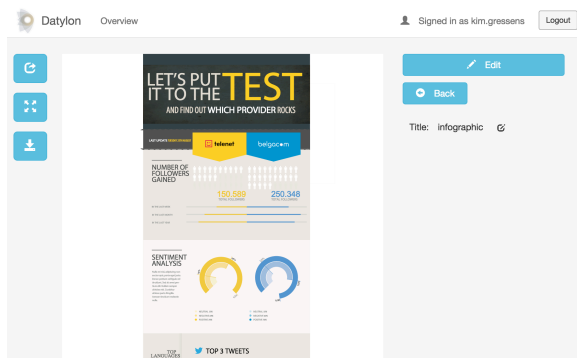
Datylon Overview

Signed in as kim.gressens Logout

Edit

Back

Title: infographic

LET'S PUT IT TO THE TEST

AND FIND OUT WHICH PROVIDER ROCKS

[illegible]

telenet

belgacom

NUMBER OF FOLLOWERS GAINED

150.589
TOTAL FOLLOWERS

250.348
TOTAL FOLLOWERS

SENTIMENT ANALYSIS

TOP LANGUAGES

TOP 3 TWEETS